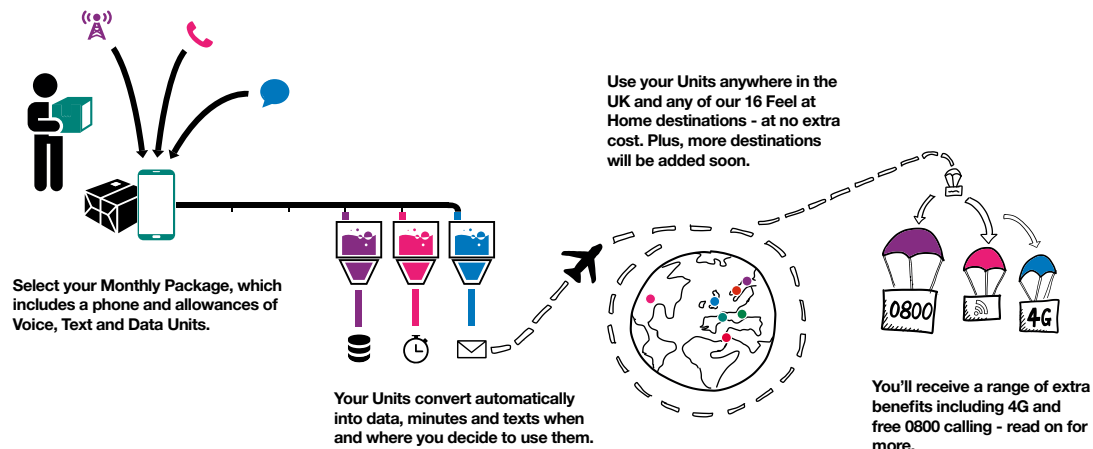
Use your Units anywhere in the UK and any of our 16 Feel at Home destinations - at no extra cost. Plus, more destinations will be added soon.

Select your Monthly Package, which includes a phone and allowances of Voice, Text and Data Units.

0800

4G

Your Units convert automatically into data, minutes and texts when and where you decide to use them.

You'll receive a range of extra benefits including 4G and free 0800 calling - read on for more.